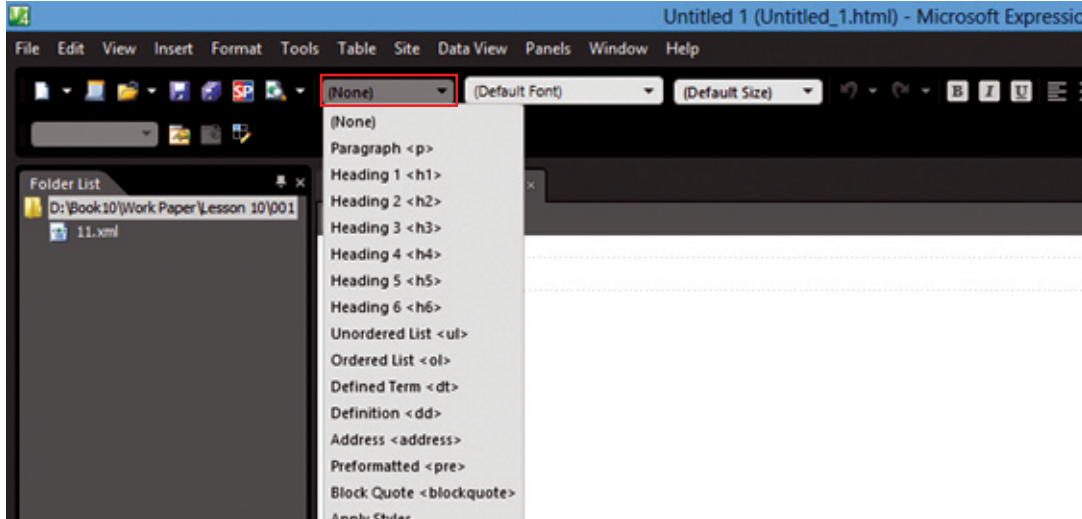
Untitled 1 (Untitled_1.html) - Microsoft Expressio

File Edit View Insert Format Tools Table Site Data View Panels Window Help

(None)
(Default Font)
(Default Size)

Folder List
D:\Book10\Work Paper\Lesson 10\001
11.xml

(None)
Paragraph <p>
Heading 1 <h1>
Heading 2 <h2>
Heading 3 <h3>
Heading 4 <h4>
Heading 5 <h5>
Heading 6 <h6>
Unordered List <ul>
Ordered List <ol>
Defined Term <dt>
Definition <dd>
Address <address>
Preformatted <pre>
Block Quote <blockquote>
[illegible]